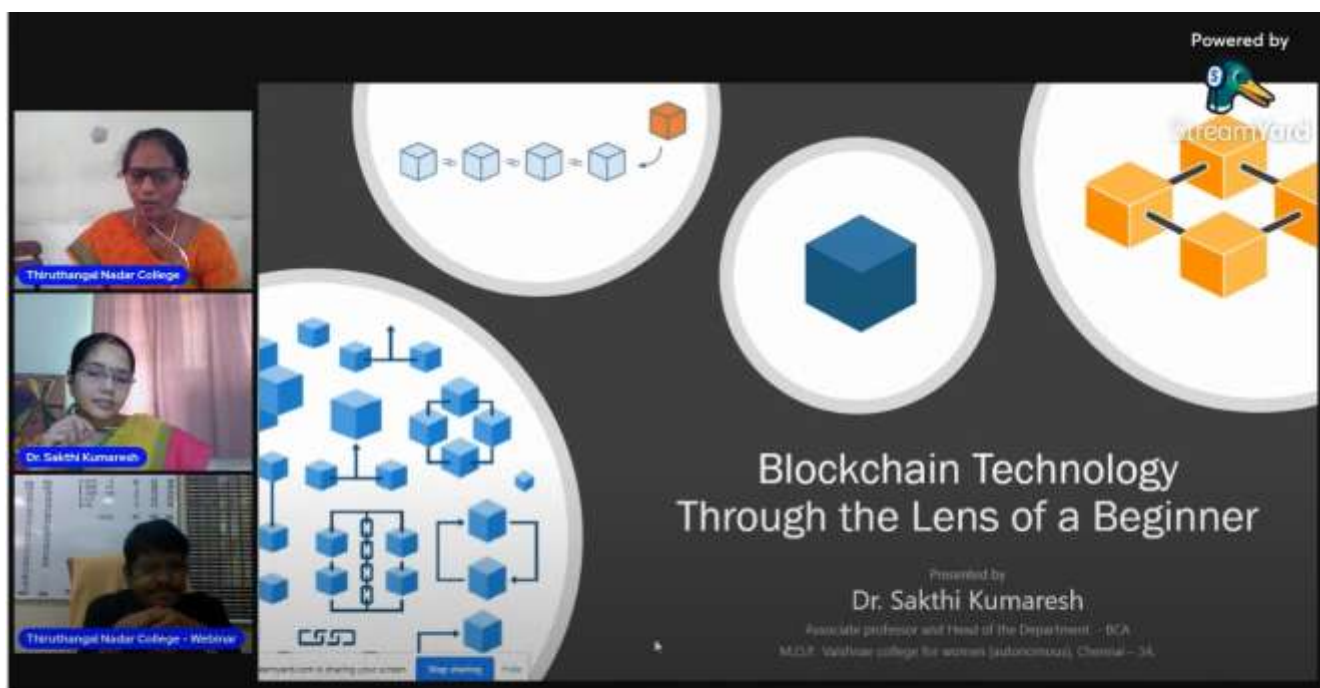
Powered by
StreamYard

Thiruthangal Nadar College

Dr. Sakthi Kumaresh

Thiruthangal Nadar College - Webinar

Blockchain Technology Through the Lens of a Beginner

Presented by
Dr. Sakthi Kumaresh
Associate professor and Head of the Department - BCA
M.O.P. Vaishnav college for women (autonomous), Chennai - 34.

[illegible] is sharing your screen Stop sharing Hide